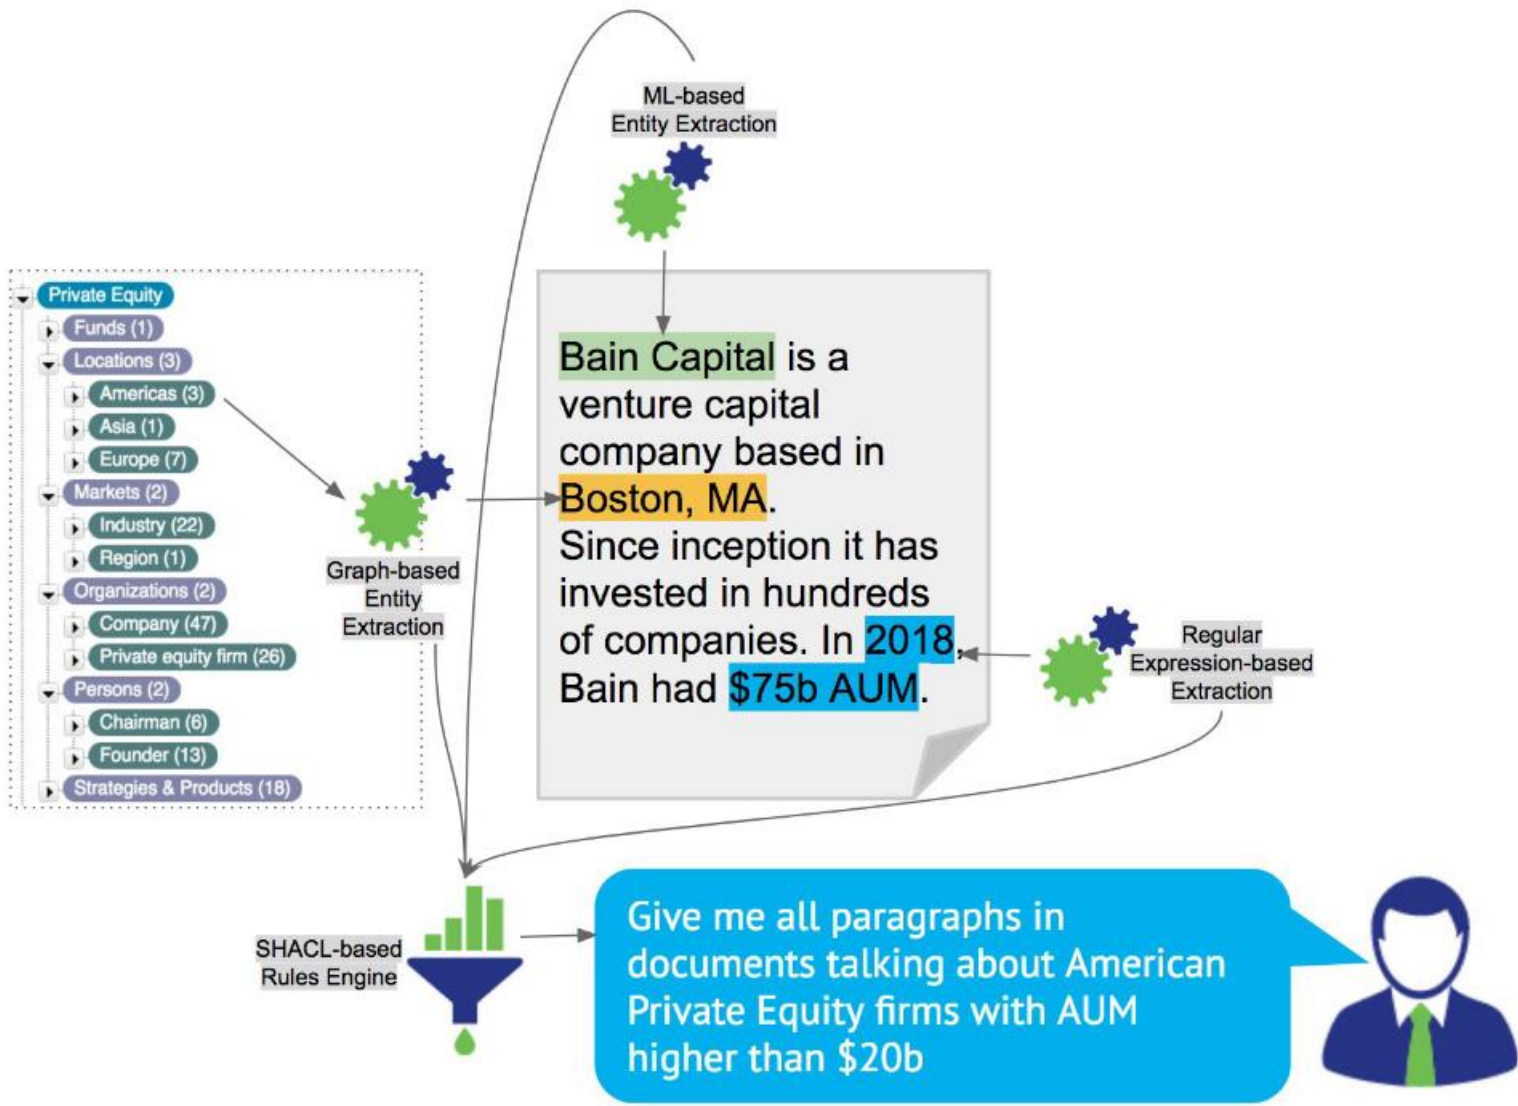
ML-based
Entity Extraction

Private Equity
Funds (1)
Locations (3)
Americas (3)
Asia (1)
Europe (7)
Markets (2)
Industry (22)
Region (1)
Organizations (2)
Company (47)
Private equity firm (26)
Persons (2)
Chairman (6)
Founder (13)
Strategies & Products (18)

Graph-based
Entity
Extraction

Bain Capital is a venture capital company based in Boston, MA.
Since inception it has invested in hundreds of companies. In 2018, Bain had $75b AUM.

Regular
Expression-based
Extraction

SHACL-based
Rules Engine

Give me all paragraphs in documents talking about American Private Equity firms with AUM higher than $20b